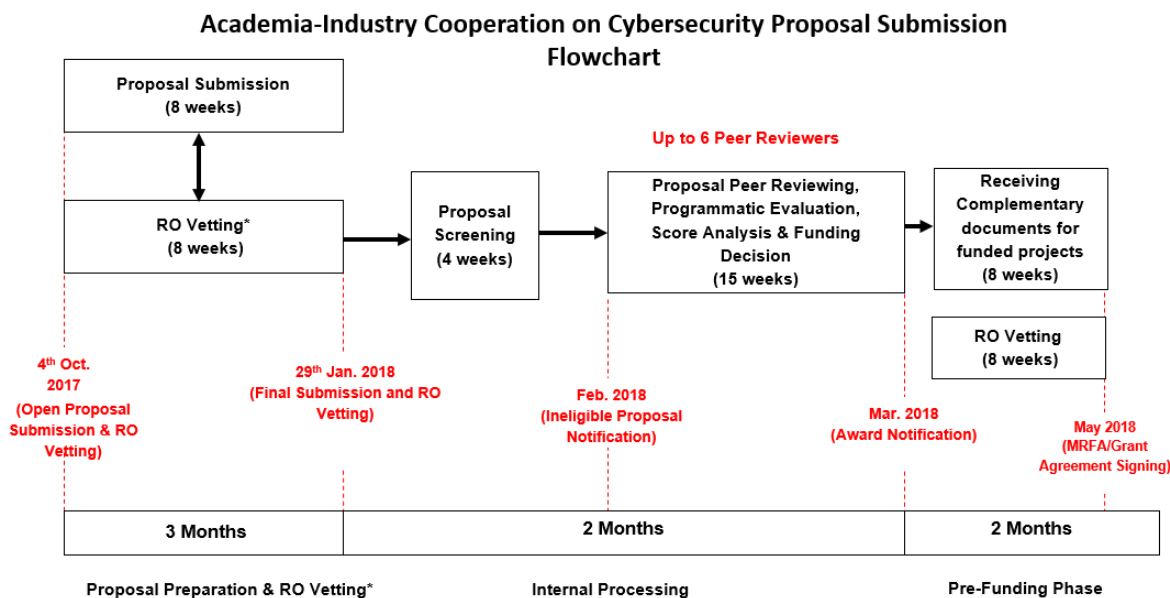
Academia-Industry Cooperation on Cybersecurity Proposal Submission Flowchart

Proposal Submission
(8 weeks)

RO Vetting*
(8 weeks)

Proposal Screening
(4 weeks)

Up to 6 Peer Reviewers

Proposal Peer Reviewing, Programmatic Evaluation, Score Analysis & Funding Decision
(15 weeks)

Receiving Complementary documents for funded projects
(8 weeks)

RO Vetting
(8 weeks)

4$^{th}$ Oct. 2017
(Open Proposal Submission & RO Vetting)

29$^{th}$ Jan. 2018
(Final Submission and RO Vetting)

Feb. 2018
(Ineligible Proposal Notification)

Mar. 2018
(Award Notification)

May 2018
(MRFA/Grant Agreement Signing)

| 3 Months | 2 Months | 2 Months |
|---|---|---|

Proposal Preparation & RO Vetting*

Internal Processing

Pre-Funding Phase